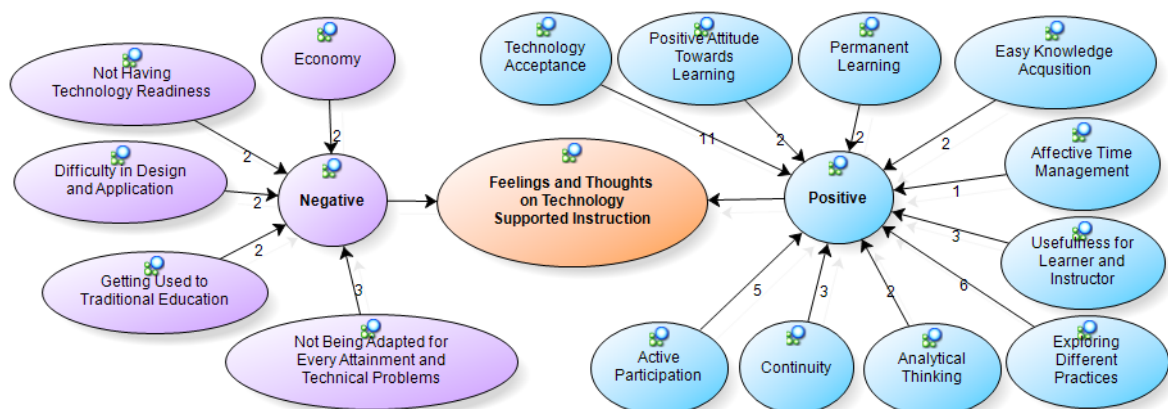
Not Having Technology Readiness

Economy

Difficulty in Design and Application

Getting Used to Traditional Education

Not Being Adapted for Every Attainment and Technical Problems

2

2

2

2

3

Negative

Feelings and Thoughts on Technology Supported Instruction

Technology Acceptance

Positive Attitude Towards Learning

Permanent Learning

Easy Knowledge Acqusition

Affective Time Management

Usefulness for Learner and Instructor

Exploring Different Practices

Analytical Thinking

Continuity

Active Participation

11

2

2

2

1

3

6

2

3

5

Positive